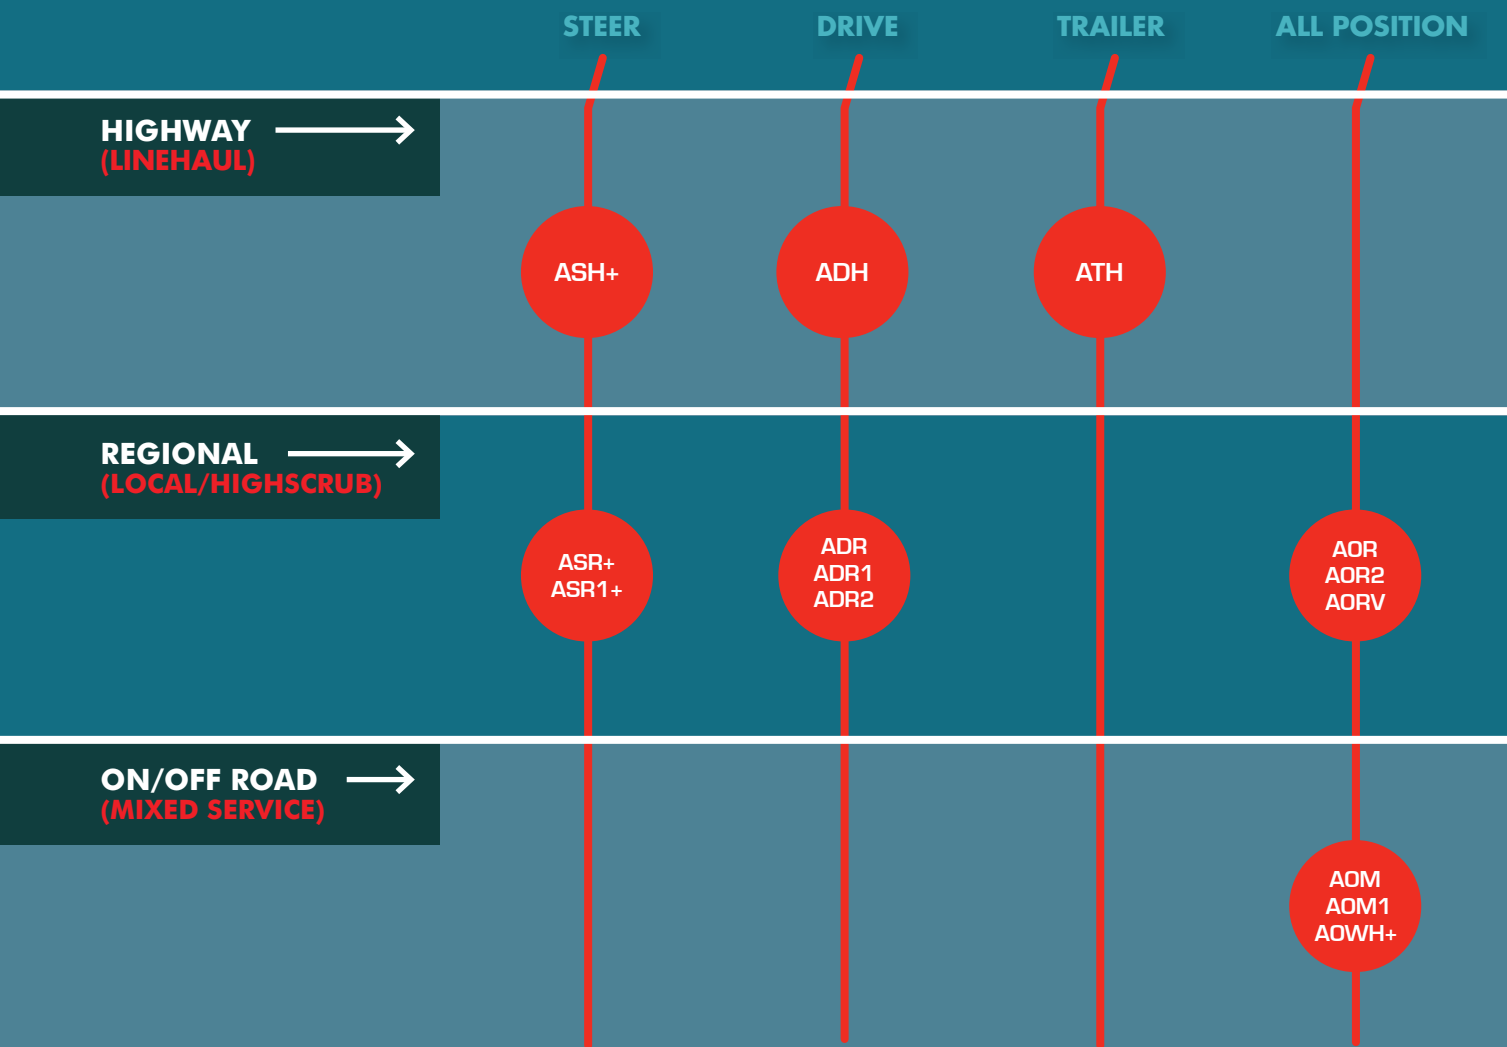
| | STEER | DRIVE | TRAILER | ALL POSITION |
|---|---|---|---|---|
| HIGHWAY (LINEHAUL) | ASH+ | ADH | ATH | |
| REGIONAL (LOCAL/HIGHSCRUB) | ASR+ ASR1+ | ADR ADR1 ADR2 | | AOR AOR2 AORV |
| ON/OFF ROAD (MIXED SERVICE) | | | | AOM AOM1 AOWH+ |